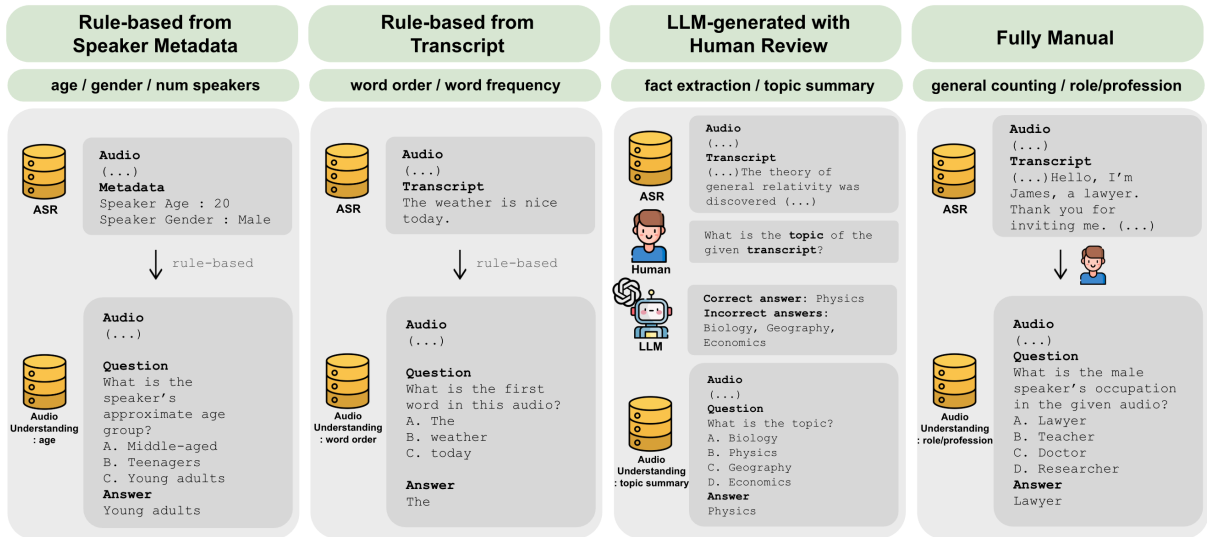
Rule-based from Speaker Metadata

age / gender / num speakers

ASR

Audio
(...)
Metadata
Speaker Age : 20
Speaker Gender : Male

rule-based

Audio
(...)

Question
What is the speaker's approximate age group?
A. Middle-aged
B. Teenagers
C. Young adults
Answer
Young adults

Audio Understanding : age

Rule-based from Transcript

word order / word frequency

ASR

Audio
(...)
Transcript
The weather is nice today.

rule-based

Audio
(...)

Question
What is the first word in this audio?
A. The
B. weather
C. today

Answer
The

Audio Understanding : word order

LLM-generated with Human Review

fact extraction / topic summary

ASR

Audio
(...)
Transcript
(...)The theory of general relativity was discovered (...)

Human

What is the topic of the given transcript?

LLM

Correct answer: Physics
Incorrect answers: Biology, Geography, Economics

Audio
(...)
Question
What is the topic?
A. Biology
B. Physics
C. Geography
D. Economics
Answer
Physics

Audio Understanding : topic summary

Fully Manual

general counting / role/profession

ASR

Audio
(...)
Transcript
(...)Hello, I'm James, a lawyer. Thank you for inviting me. (...)

Audio
(...)
Question
What is the male speaker's occupation in the given audio?
A. Lawyer
B. Teacher
C. Doctor
D. Researcher
Answer
Lawyer

Audio Understanding : role/profession